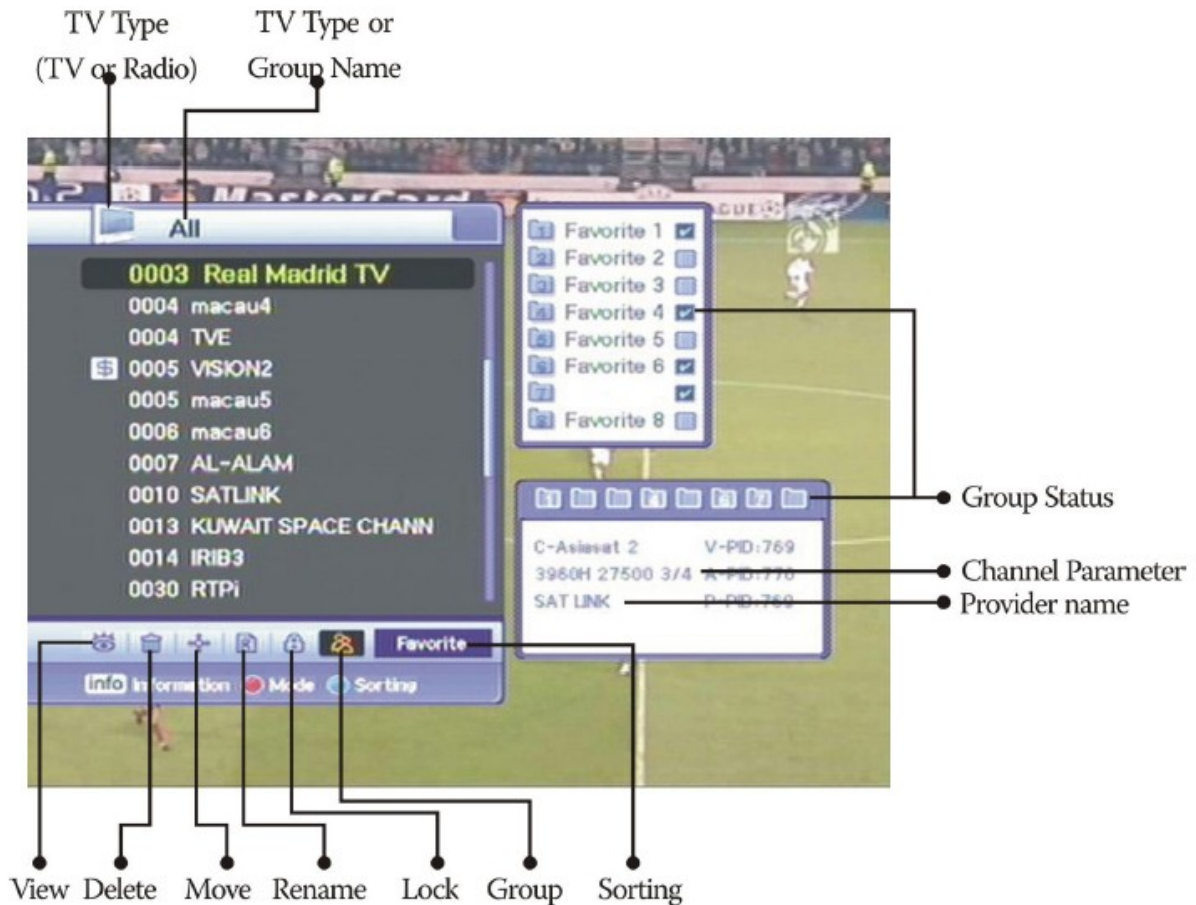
TV Type (TV or Radio)

TV Type or Group Name

MasterCard

All

0003 Real Madrid TV
0004 macau4
0004 TVE
0005 VISION2
0005 macau5
0006 macau6
0007 AL-ALAM
0010 SATLINK
0013 KUWAIT SPACE CHANN
0014 IRIB3
0030 RTPi

Favorite

info Information Mode Sorting

Favorite 1
Favorite 2
Favorite 3
Favorite 4
Favorite 5
Favorite 6
Favorite 8

C-Asiasat 2 V-PID:769
3960H 27500 3/4 A-PID:770
SAT LINK P-PID:769

Group Status
Channel Parameter
Provider name

View Delete Move Rename Lock Group Sorting